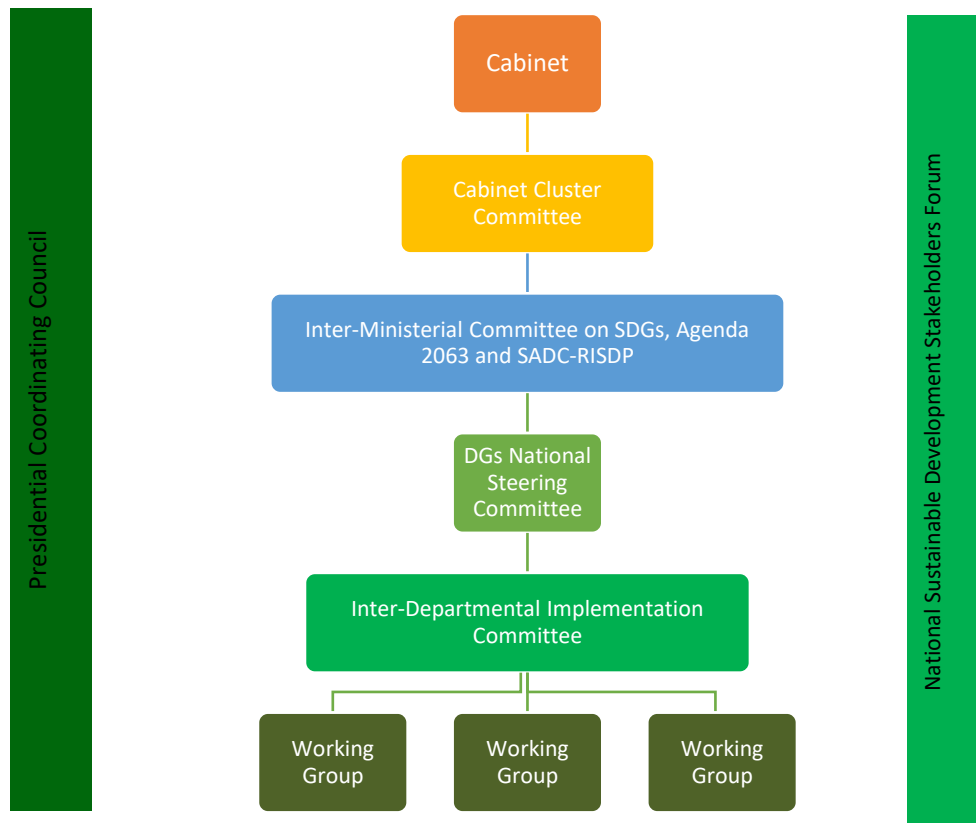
Presidential Coordinating Council

Cabinet

Cabinet Cluster Committee

Inter-Ministerial Committee on SDGs, Agenda 2063 and SADC-RISDP

DGs National Steering Committee

Inter-Departmental Implementation Committee

Working Group

Working Group

Working Group

National Sustainable Development Stakeholders Forum